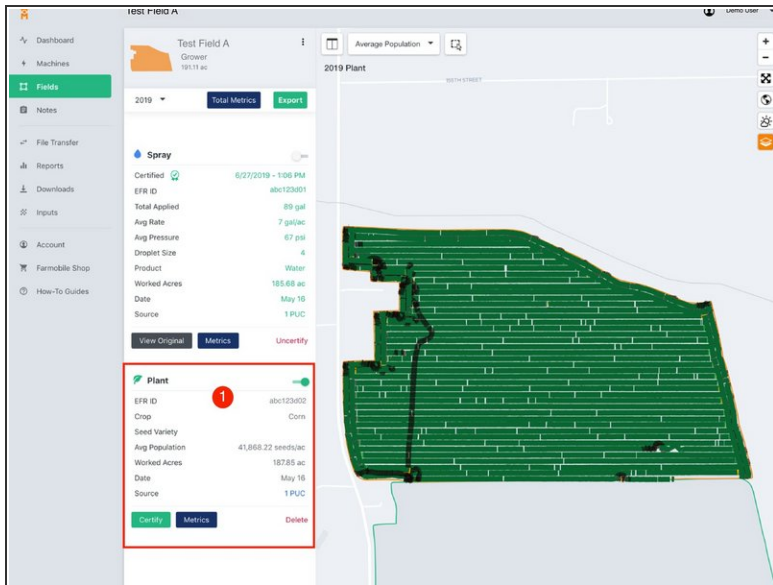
Test Field A

Demo User

Dashboard
Machines
Fields
Notes
File Transfer
Reports
Downloads
Inputs
Account
Farmobile Shop
How-To Guides

Test Field A
Grower
191.11 ac

2019
Total Metrics
Export

Spray
Certified 6/27/2019 - 1:06 PM
EFR ID abc123d01
Total Applied 89 gal
Avg Rate 7 gal/ac
Avg Pressure 67 psi
Droplet Size 4
Product Water
Worked Acres 185.68 ac
Date May 16
Source 1 PUC
View Original
Metrics
Uncertify

Plant
1
EFR ID abc123d02
Crop Corn
Seed Variety
Avg Population 41,868.22 seeds/ac
Worked Acres 187.85 ac
Date May 16
Source 1 PUC
Certify
Metrics
Delete

Average Population
2019 Plant
190TH STREET
+
−